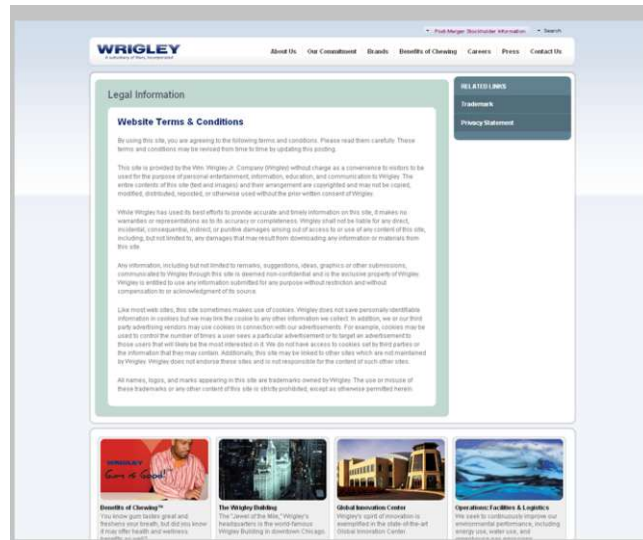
Post-Merger Stockholder Information Search

WRIGLEY
A subsidiary of Mars, Incorporated

About Us Our Commitment Brands Benefits of Chewing Careers Press Contact Us

Legal Information

Website Terms & Conditions

By using this site, you are agreeing to the following terms and conditions. Please read them carefully. These terms and conditions may be revised from time to time by updating this posting.

This site is provided by the Wm. Wrigley Jr. Company (Wrigley) without charge as a convenience to visitors to be used for the purpose of personal entertainment, information, education, and communication to Wrigley. The entire contents of this site (text and images) and their arrangement are copyrighted and may not be copied, modified, distributed, reposted, or otherwise used without the prior written consent of Wrigley.

While Wrigley has used its best efforts to provide accurate and timely information on this site, it makes no warranties or representations as to its accuracy or completeness. Wrigley shall not be liable for any direct, incidental, consequential, indirect, or punitive damages arising out of access to or use of any content of this site, including, but not limited to, any damages that may result from downloading any information or materials from this site.

Any information, including but not limited to remarks, suggestions, ideas, graphics or other submissions, communicated to Wrigley through this site is deemed non-confidential and is the exclusive property of Wrigley. Wrigley is entitled to use any information submitted for any purpose without restriction and without compensation to or acknowledgement of its source.

Like most web sites, this site sometimes makes use of cookies. Wrigley does not save personally identifiable information in cookies but we may link the cookie to any information we collect. In addition, we or our third party advertising vendors may use cookies in connection with our advertisements. For example, cookies may be used to control the number of times a user sees a particular advertisement or to target an advertisement to those users that will likely be the most interested in it. We do not have access to cookies set by third parties or the information that they may contain. Additionally, this site may be linked to other sites which are not maintained by Wrigley. Wrigley does not endorse these sites and is not responsible for the content of such other sites.

All names, logos, and marks appearing in this site are trademarks owned by Wrigley. The use or misuse of these trademarks or any other content of this site is strictly prohibited, except as otherwise permitted herein.

RELATED LINKS
Trademark
Privacy Statement

WRIGLEY
Gum is Good

Benefits of Chewing™
You know gum tastes great and freshens your breath, but did you know it may offer health and wellness benefits as well?

The Wrigley Building
The "Jewel of the Mile," Wrigley's headquarters is the world-famous Wrigley Building in downtown Chicago.

Global Innovation Center
Wrigley's spirit of innovation is exemplified in the state-of-the-art Global Innovation Center.

Operations: Facilities & Logistics
We seek to continuously improve our environmental performance, including energy use, water use, and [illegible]